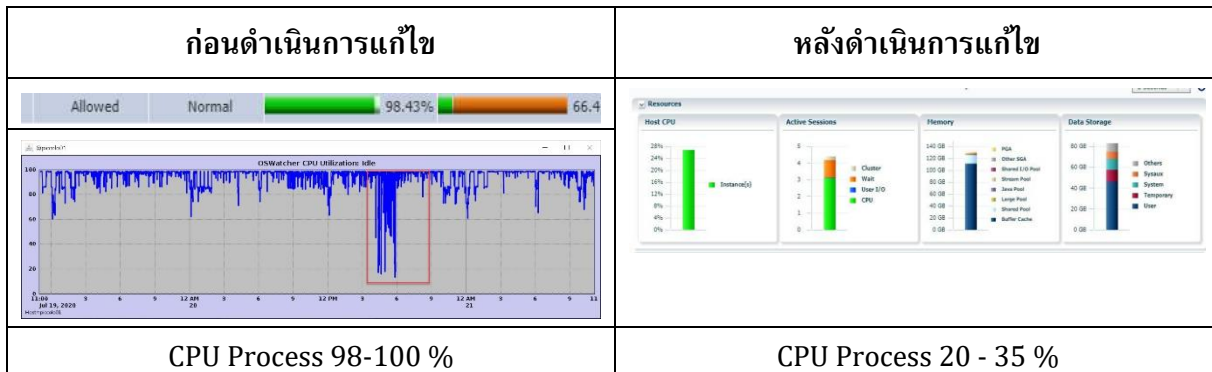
| ก่อนดำเนินการแก้ไข | หลังดำเนินการแก้ไข |
|---|---|
| Allowed Normal 98.43% 66.4<br>OSWatcher CPU Utilization: Idle<br>100 80 60 40 20 0<br>11:00 Jul 19, 2020 3 6 9 12 AM 20 3 6 9 12 PM 3 6 9 12 AM 21 3 6 9 11 | Resources<br>Host CPU: 28% 24% 20% 16% 12% 8% 4% 0% Instance(s)<br>Active Sessions: 5 4 3 2 1 0 Cluster Wait User I/O CPU<br>Memory: 140 GB 120 GB 100 GB 80 GB 60 GB 40 GB 20 GB 0 GB PGA Other SGA Shared I/O Pool Stream Pool Java Pool Large Pool Shared Pool Buffer Cache<br>Data Storage: 80 GB 60 GB 40 GB 20 GB 0 GB Others Sysaux System Temporary User |
| CPU Process 98-100 % | CPU Process 20 - 35 % |